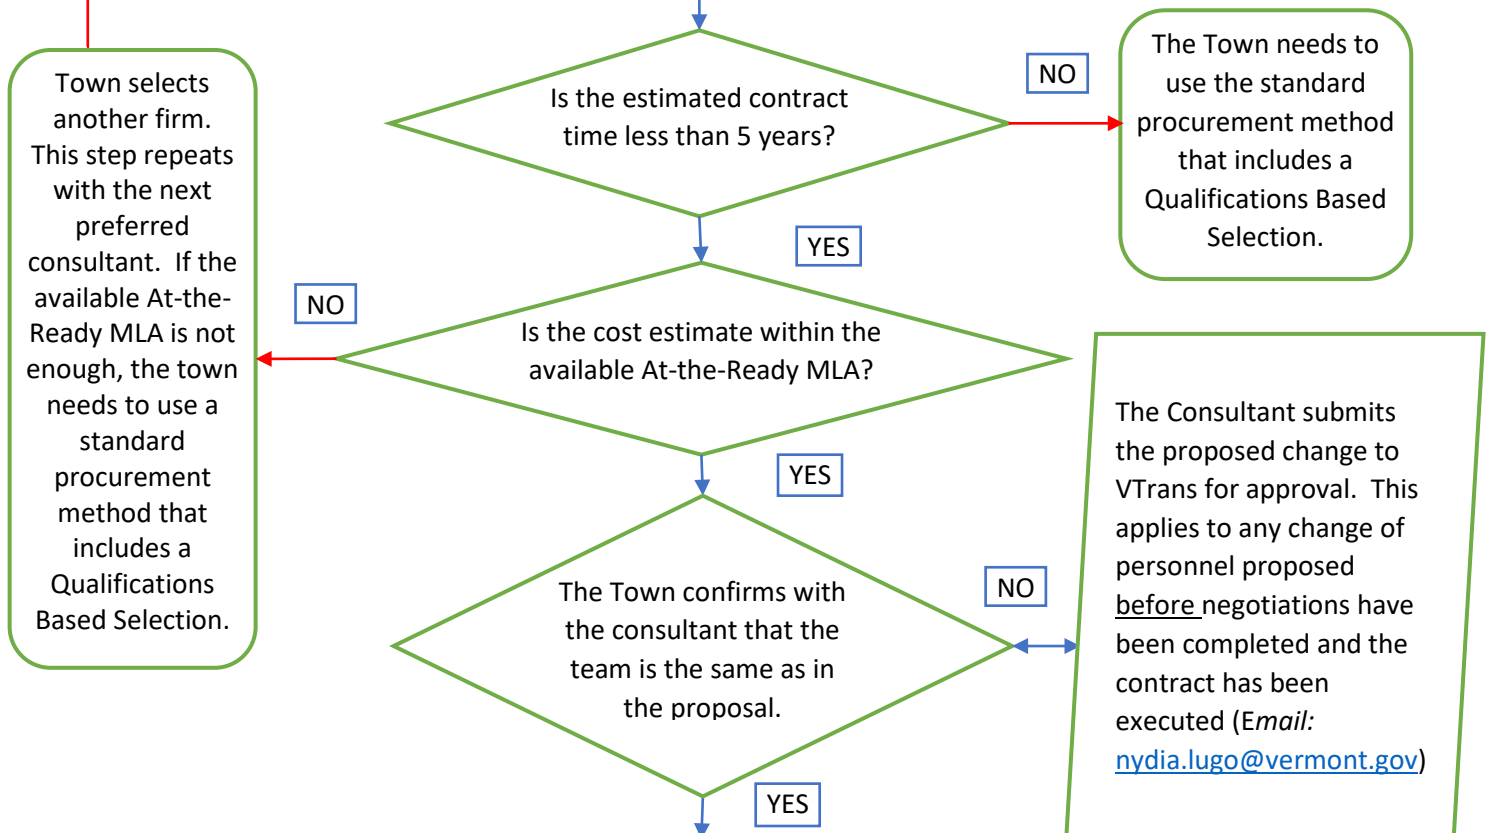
Town selects another firm. This step repeats with the next preferred consultant. If the available At-the-Ready MLA is not enough, the town needs to use a standard procurement method that includes a Qualifications Based Selection.

Is the estimated contract time less than 5 years?

NO

The Town needs to use the standard procurement method that includes a Qualifications Based Selection.

YES

NO

Is the cost estimate within the available At-the-Ready MLA?

YES

The Town confirms with the consultant that the team is the same as in the proposal.

NO

The Consultant submits the proposed change to VTrans for approval. This applies to any change of personnel proposed before negotiations have been completed and the contract has been executed (Email: nydia.lugo@vermont.gov)

YES